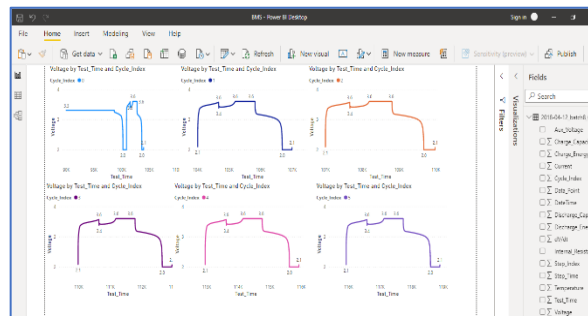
BMS - Power BI Desktop

Sign in

File Home Insert Modeling View Help

Get data Refresh New visual New measure Sensitivity (preview) Publish

Voltage by Test_Time and Cycle_Index
Cycle_Index ● 1
3.2
Voltage
2.0 2.0
90K 100K 110K
Test_Time

Voltage by Test_Time and Cycle_Index
Cycle_Index ● 2
Voltage
2.1 2.0
100K 110K 120K
Test_Time

Voltage by Test_Time and Cycle_Index
Cycle_Index ● 3
Voltage
2.0 2.0
100K 110K
Test_Time

Voltage by Test_Time and Cycle_Index
Cycle_Index ● 3
3.5 3.6 3.4
Voltage
2.1 2.0
110K 120K 130K
Test_Time

Voltage by Test_Time and Cycle_Index
Cycle_Index ● 4
Voltage
2.0 2.0
Test_Time

Voltage by Test_Time and Cycle_Index
Cycle_Index ● 5
3.5 3.6 3.4
Voltage
2.0 2
Test_Time

Visualizations

Filters

Fields

Search

2018-04-12_batch8_...
Aux_Voltage
Charge_Capaci...
Charge_Energy
Current
Cycle_Index
Data_Point
DateTime
Discharge_Cap...
Discharge_Ene...
dV/dt
Internal_Resist...
Step_Index
Step_Time
Temperature
Test_Time
Voltage